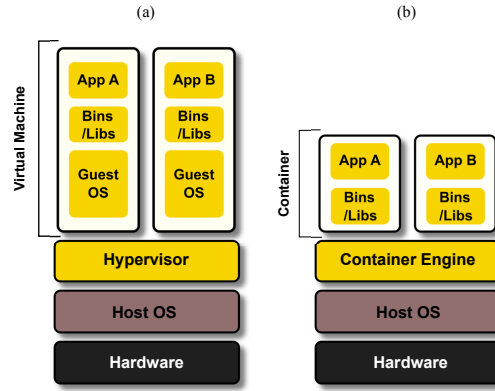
(a)

Virtual Machine

App A

Bins /Libs

Guest OS

App B

Bins /Libs

Guest OS

Hypervisor

Host OS

Hardware

(b)

Container

App A

Bins /Libs

App B

Bins /Libs

Container Engine

Host OS

Hardware